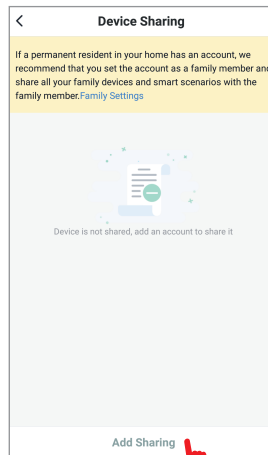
Device Sharing

If a permanent resident in your home has an account, we recommend that you set the account as a family member and share all your family devices and smart scenarios with the family member.Family Settings

Device is not shared, add an account to share it

Add Sharing